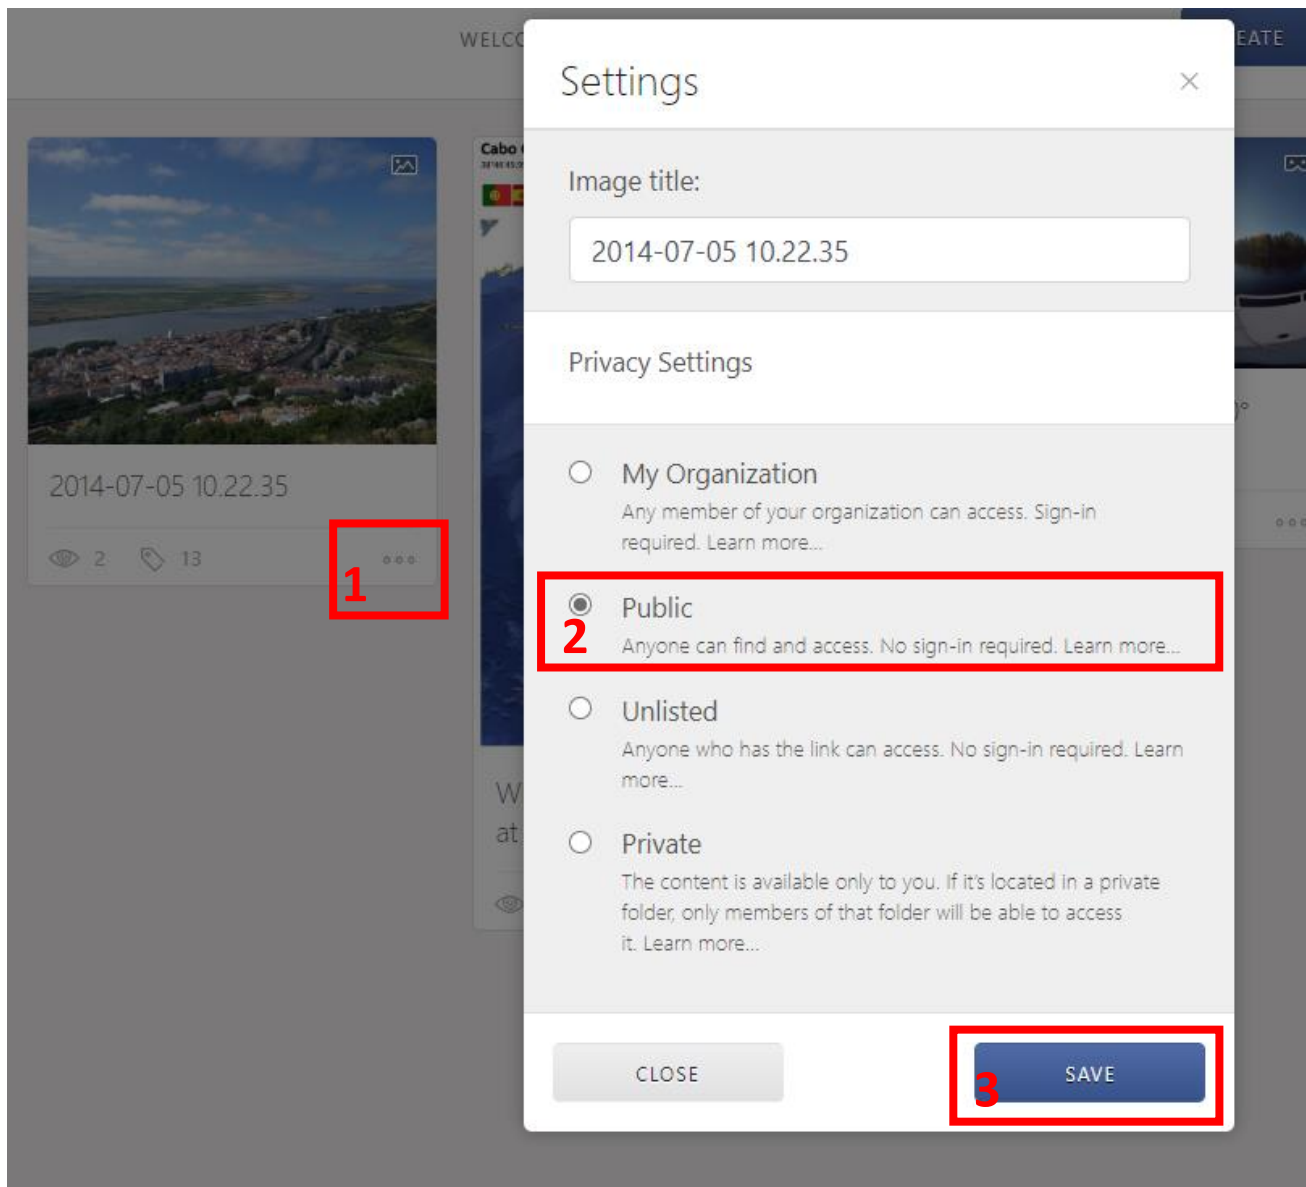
WELC

EATE

Settings

×

Image title:

2014-07-05 10.22.35

Privacy Settings

My Organization

Any member of your organization can access. Sign-in required. Learn more...

Public

Anyone can find and access. No sign-in required. Learn more...

Unlisted

Anyone who has the link can access. No sign-in required. Learn more...

Private

The content is available only to you. If it's located in a private folder, only members of that folder will be able to access it. Learn more...

CLOSE

SAVE

2014-07-05 10.22.35

2 13

1

2

3

Cabo

W
at